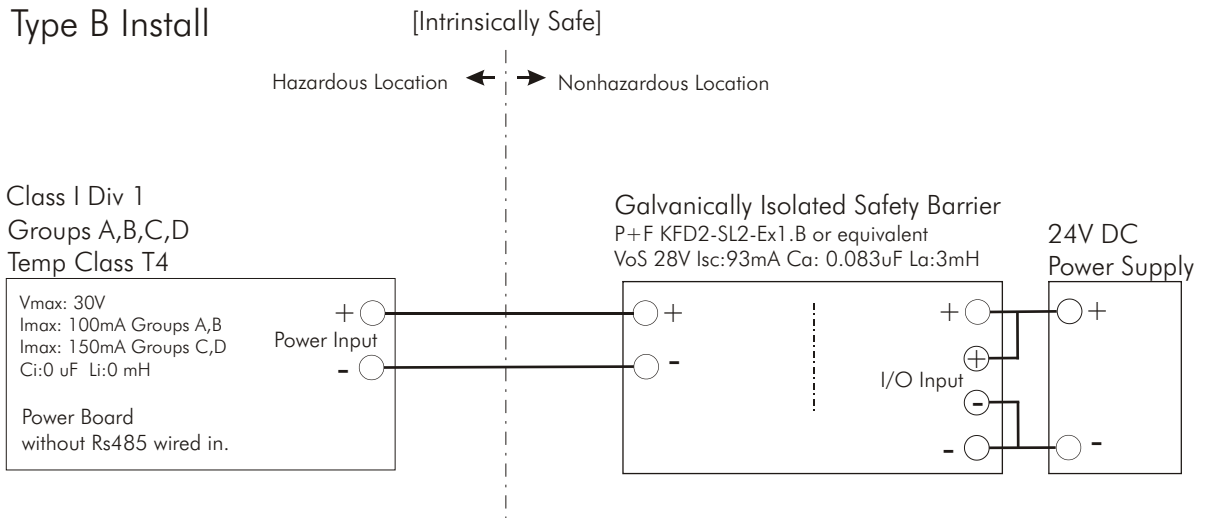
Type B Install

[Intrinsically Safe]

Hazardous Location

Nonhazardous Location

Class I Div 1
Groups A,B,C,D
Temp Class T4

Vmax: 30V
Imax: 100mA Groups A,B
Imax: 150mA Groups C,D
Ci:0 uF Li:0 mH

Power Board
without Rs485 wired in.

+
Power Input
-

Galvanically Isolated Safety Barrier
P+F KFD2-SL2-Ex1.B or equivalent
VoS 28V Isc:93mA Ca: 0.083uF La:3mH

+
-

+
+
I/O Input
-
-

24V DC
Power Supply

+
-